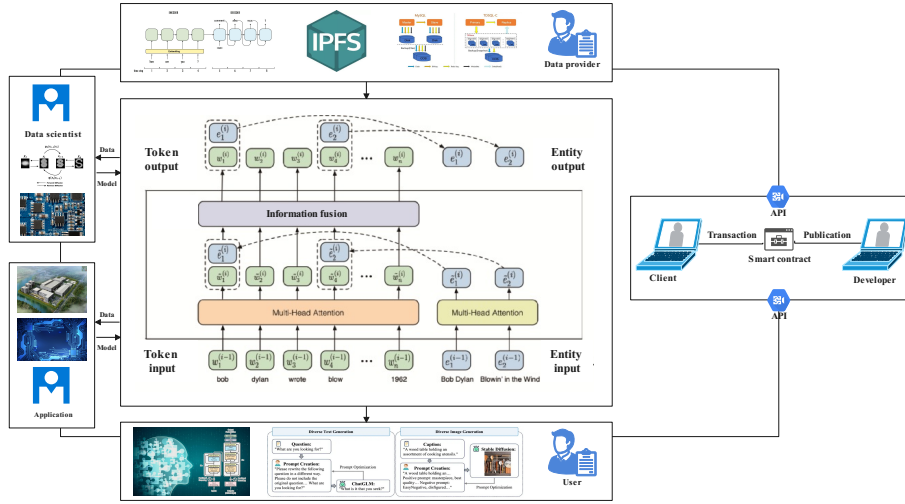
IPFS

Data provider

Data scientist

Data

Model

Token output

Entity output

$e_1^{(i)}$ $w_1^{(i)}$ $w_2^{(i)}$ $w_3^{(i)}$ $e_2^{(i)}$ $w_4^{(i)}$ ... $w_n^{(i)}$ $e_1^{(i)}$ $e_2^{(i)}$

Information fusion

$\tilde{e}_1^{(i)}$ $\tilde{w}_1^{(i)}$ $\tilde{w}_2^{(i)}$ $\tilde{w}_3^{(i)}$ $\tilde{e}_2^{(i)}$ $\tilde{w}_4^{(i)}$ ... $\tilde{w}_n^{(i)}$ $\tilde{e}_1^{(i)}$ $\tilde{e}_2^{(i)}$

Multi-Head Attention

Multi-Head Attention

Token input

Entity input

$w_1^{(i-1)}$ $w_2^{(i-1)}$ $w_3^{(i-1)}$ $w_4^{(i-1)}$ ... $w_n^{(i-1)}$ $e_1^{(i-1)}$ $e_2^{(i-1)}$

bob dylan wrote blow 1962 Bob Dylan Blowin' in the Wind

Data

Model

Application

API

Client

Transaction

Smart contract

Publication

Developer

API

Diverse Text Generation

Question:
"What are you looking for?"

Prompt Creation:
"Please rewrite the following question in a different way. Please do not include the original question... What are you looking for?"

Prompt Optimization

ChatGLM:
"What is it that you seek?"

Diverse Image Generation

Caption:
"A wood table holding an assortment of cooking utensils."

Prompt Creation:
"A wood table holding an ... Positive prompt: masterpiece, best quality ... Negative prompt: EasyNegative, deformed ..."

Stable Diffusion:

Prompt Optimization

User